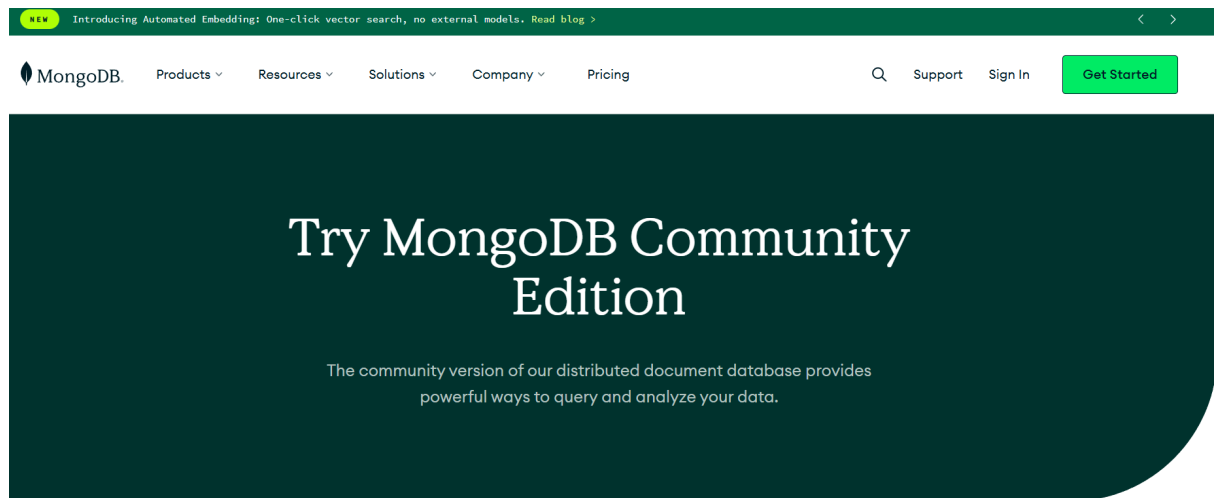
NEW Introducing Automated Embedding: One-click vector search, no external models. Read blog >

MongoDB. Products Resources Solutions Company Pricing Support Sign In Get Started

Try MongoDB Community Edition

The community version of our distributed document database provides powerful ways to query and analyze your data.